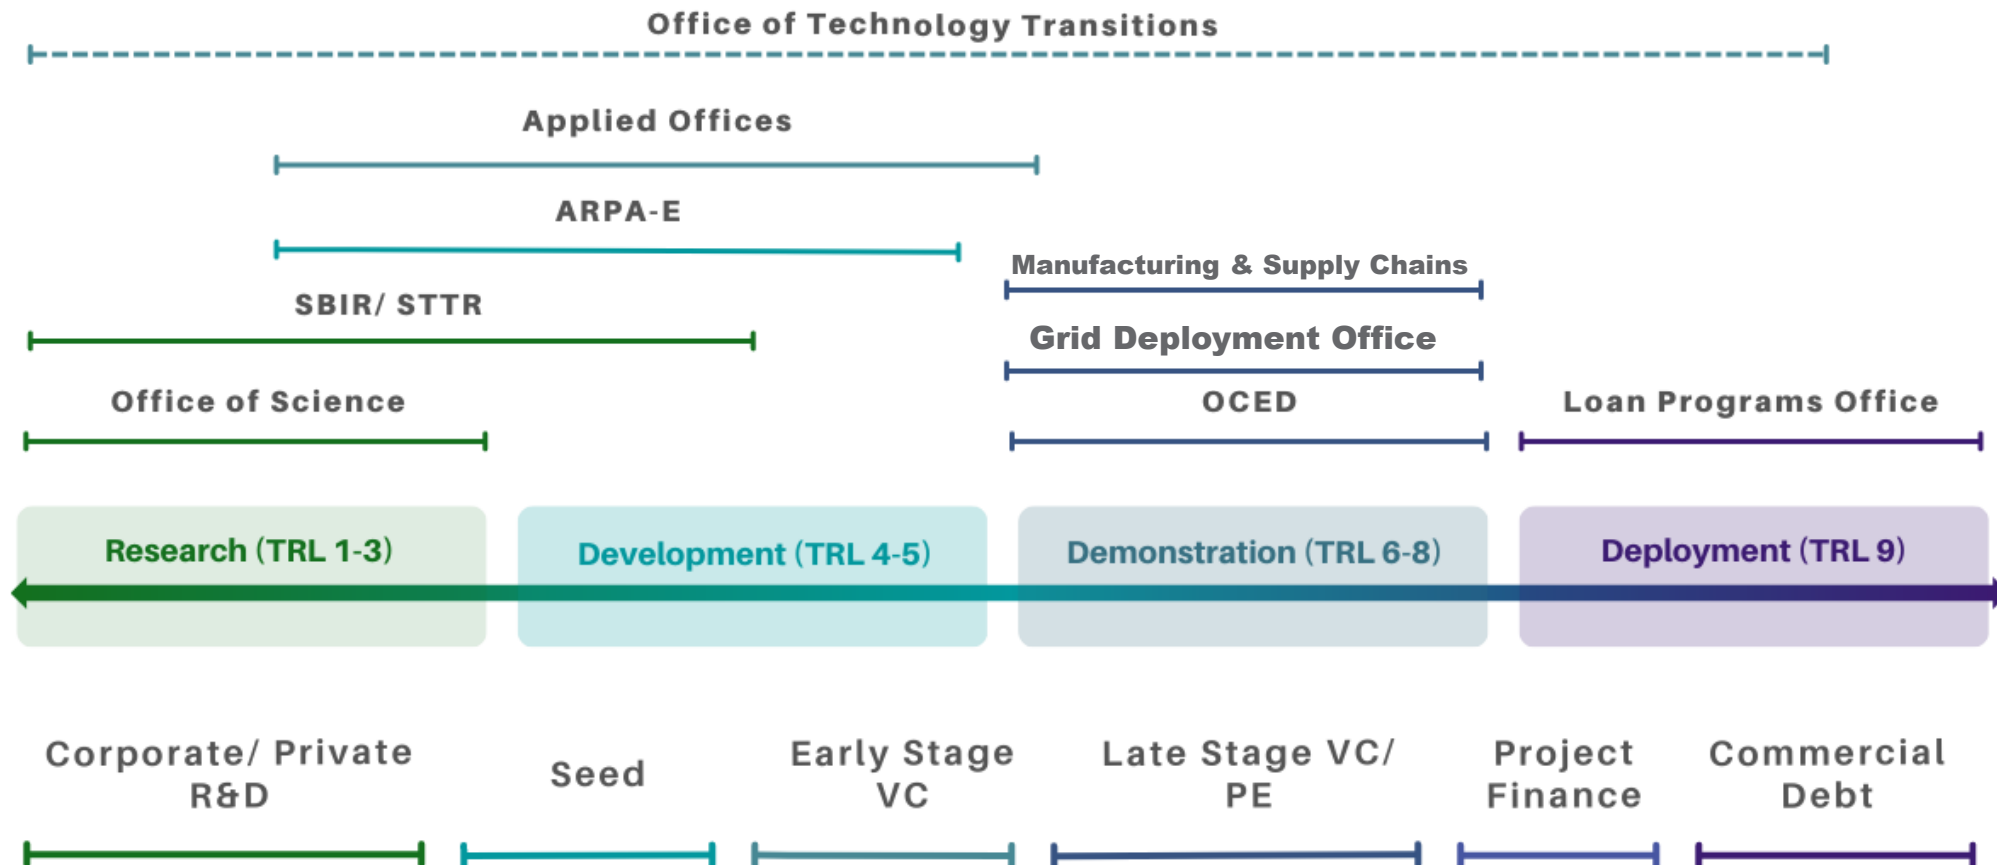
Office of Technology Transitions

Applied Offices

ARPA-E

Manufacturing & Supply Chains

SBIR/ STTR

Grid Deployment Office

Office of Science

OCED

Loan Programs Office

Research (TRL 1-3)

Development (TRL 4-5)

Demonstration (TRL 6-8)

Deployment (TRL 9)

Corporate/ Private R&D

Seed

Early Stage VC

Late Stage VC/ PE

Project Finance

Commercial Debt